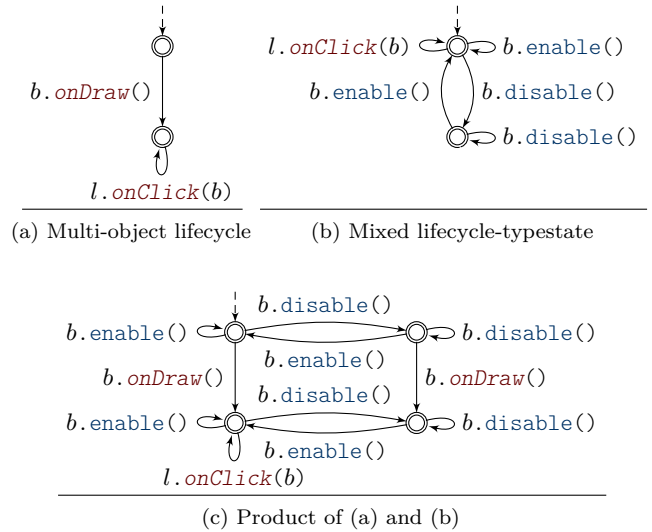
$b$.onDraw()

$l$.onClick($b$)

(a) Multi-object lifecycle

$l$.onClick($b$)

$b$.enable()

$b$.enable()

$b$.disable()

$b$.disable()

(b) Mixed lifecycle-typestate

$b$.disable()

$b$.enable()

$b$.disable()

$b$.enable()

$b$.onDraw()

$b$.onDraw()

$b$.disable()

$b$.enable()

$b$.disable()

$b$.enable()

$l$.onClick($b$)

(c) Product of (a) and (b)